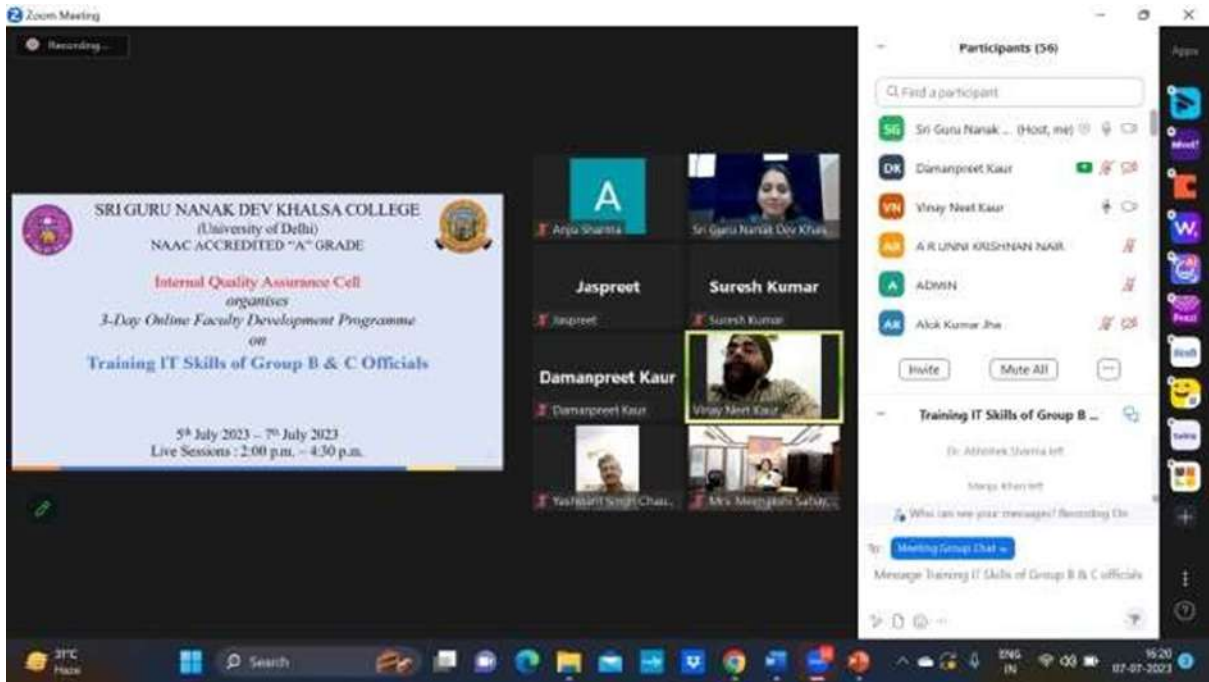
Zoom Meeting

Recording...

SRI GURU NANAK DEV KHALSA COLLEGE
(University of Delhi)
NAAC ACCREDITED "A" GRADE

Internal Quality Assurance Cell
organises
3-Day Online Faculty Development Programme
on
Training IT Skills of Group B & C Officials

5th July 2023 – 7th July 2023
Live Sessions : 2:00 p.m. – 4:30 p.m.

A
Anju Sharma
Sri Guru Nanak Dev Khals...
Jaspreet
Jaspreet
Suresh Kumar
Suresh Kumar
Damanpreet Kaur
Damanpreet Kaur
Vinay Neet Kaur
Yashwant Singh Chau...
Mrs. Meenakshi Sahay...

Participants (56)

Find a participant

SG Sri Guru Nanak ... (Host, me)
DK Damanpreet Kaur
VN Vinay Neet Kaur
AR A R UNNI KRISHNAN NAIR
A ADMIN
AK Alok Kumar Jha

Invite
Mute All

Training IT Skills of Group B ...

Dr. Abhishek Sharma left
Manju Kheri left

Who can see your messages? Recording On

To: Meeting Group Chat

Message Training IT Skills of Group B & C officials

Apps

31°C
Haze

Search

ENG
IN

16:20
07-07-2023